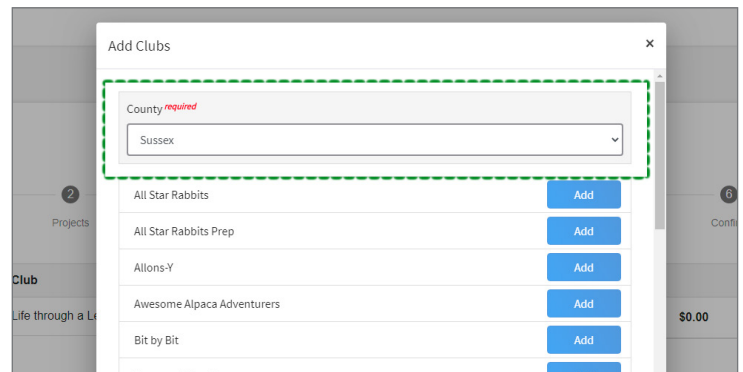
Add Clubs

×

County required

Sussex

All Star Rabbits Add

All Star Rabbits Prep Add

Allons-Y Add

Awesome Alpaca Adventurers Add

Bit by Bit Add

2

Projects

6

Confi

Club

Life through a Le

$0.00